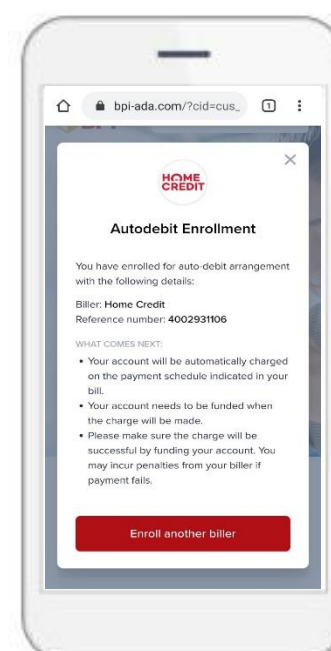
bpi-ada.com/?cid=cus_

1

HOME CREDIT

×

Autodebit Enrollment

You have enrolled for auto-debit arrangement with the following details:

Biller: Home Credit
Reference number: 4002931106

WHAT COMES NEXT:

• Your account will be automatically charged on the payment schedule indicated in your bill.
• Your account needs to be funded when the charge will be made.
• Please make sure the charge will be successful by funding your account. You may incur penalties from your biller if payment fails.

Enroll another biller